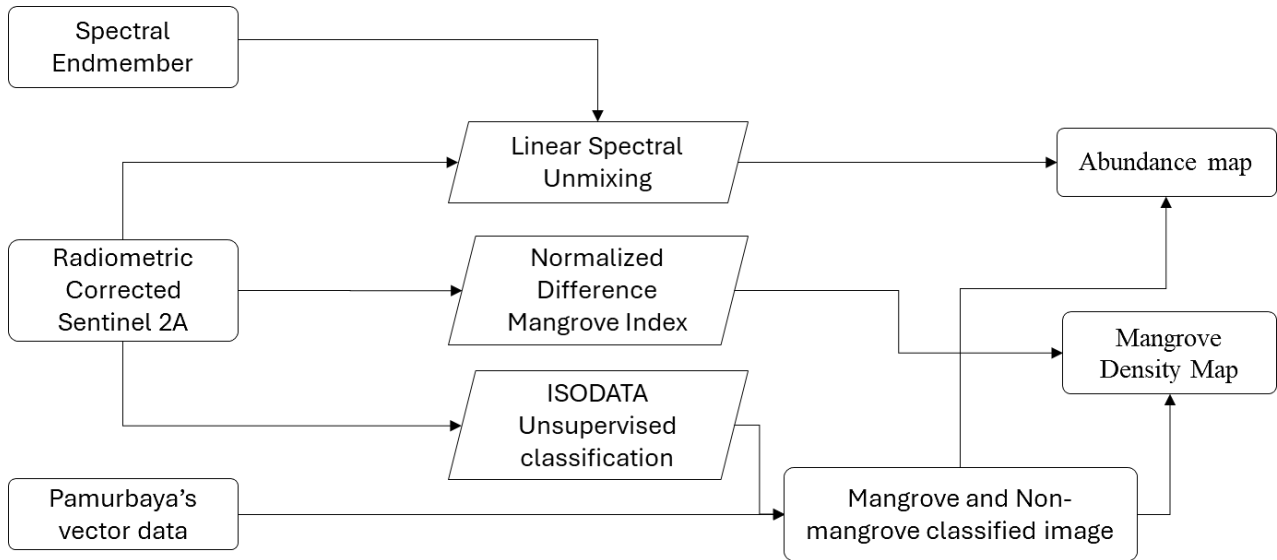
Spectral Endmember

Linear Spectral Unmixing

Abundance map

Radiometric Corrected Sentinel 2A

Normalized Difference Mangrove Index

Mangrove Density Map

ISODATA Unsupervised classification

Pamurbaya's vector data

Mangrove and Non-mangrove classified image